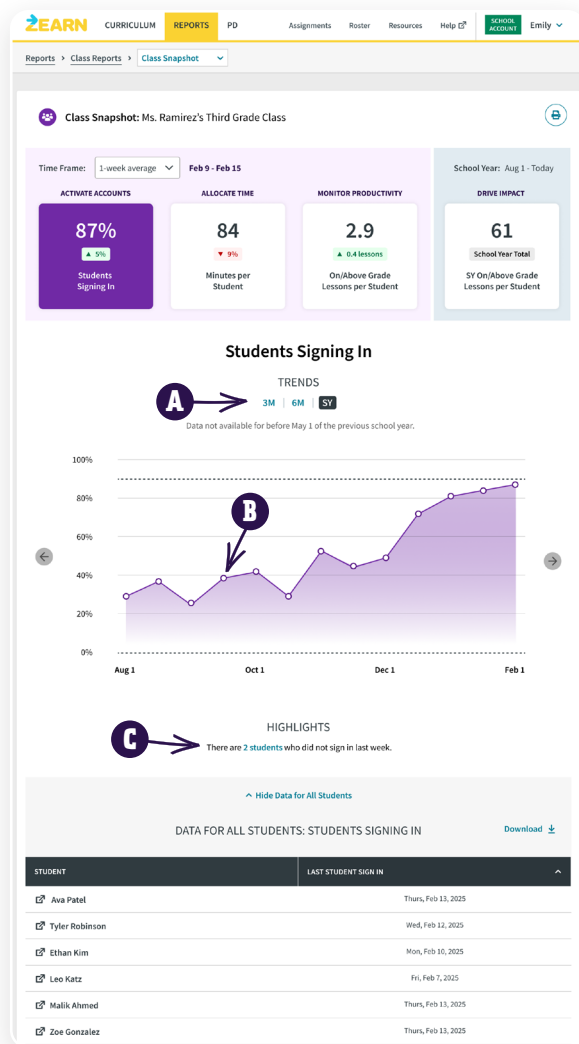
ZEARN CURRICULUM REPORTS PD Assignments Roster Resources Help SCHOOL ACCOUNT Emily

Reports › Class Reports › Class Snapshot

Class Snapshot: Ms. Ramirez's Third Grade Class

Time Frame: 1-week average Feb 9 - Feb 15

School Year: Aug 1 - Today

ACTIVATE ACCOUNTS
87%
▲ 5%
Students Signing In

ALLOCATE TIME
84
▼ 9%
Minutes per Student

MONITOR PRODUCTIVITY
2.9
▲ 0.4 lessons
On/Above Grade Lessons per Student

DRIVE IMPACT
61
School Year Total
SY On/Above Grade Lessons per Student

Students Signing In

TRENDS
A
3M | 6M | SY
Data not available for before May 1 of the previous school year.

100%
80%
60%
40%
20%
0%
B
Aug 1
Oct 1
Dec 1
Feb 1

HIGHLIGHTS
C
There are 2 students who did not sign in last week.

^ Hide Data for All Students

DATA FOR ALL STUDENTS: STUDENTS SIGNING IN
Download

| STUDENT | LAST STUDENT SIGN IN |
|---|---|
| Ava Patel | Thurs, Feb 13, 2025 |
| Tyler Robinson | Wed, Feb 12, 2025 |
| Ethan Kim | Mon, Feb 10, 2025 |
| Leo Katz | Fri, Feb 7, 2025 |
| Malik Ahmed | Thurs, Feb 13, 2025 |
| Zoe Gonzalez | Thurs, Feb 13, 2025 |